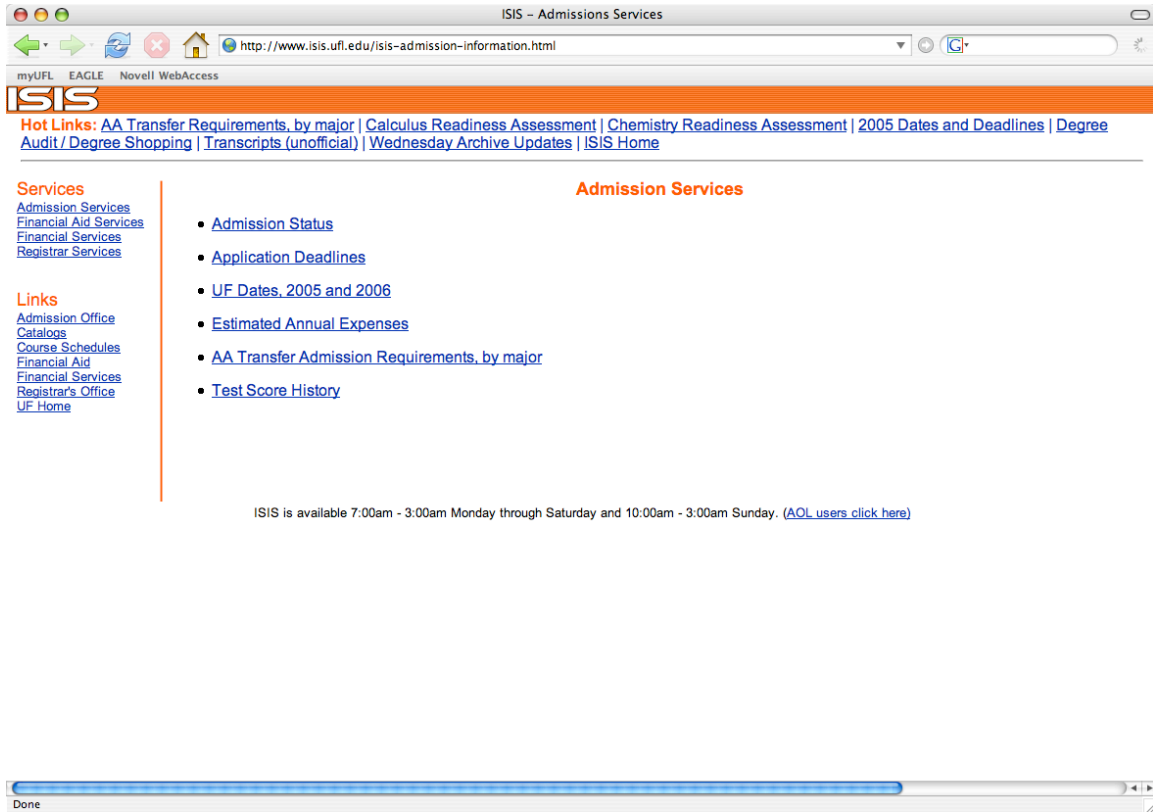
ISIS – Admissions Services

http://www.isis.ufl.edu/isis-admission-information.html

myUFL EAGLE Novell WebAccess

ISIS

Hot Links: AA Transfer Requirements, by major | Calculus Readiness Assessment | Chemistry Readiness Assessment | 2005 Dates and Deadlines | Degree Audit / Degree Shopping | Transcripts (unofficial) | Wednesday Archive Updates | ISIS Home

Services
Admission Services
Financial Aid Services
Financial Services
Registrar Services

Links
Admission Office
Catalogs
Course Schedules
Financial Aid
Financial Services
Registrar's Office
UF Home

Admission Services

- Admission Status
- Application Deadlines
- UF Dates, 2005 and 2006
- Estimated Annual Expenses
- AA Transfer Admission Requirements, by major
- Test Score History

ISIS is available 7:00am - 3:00am Monday through Saturday and 10:00am - 3:00am Sunday. (AOL users click here)

Done